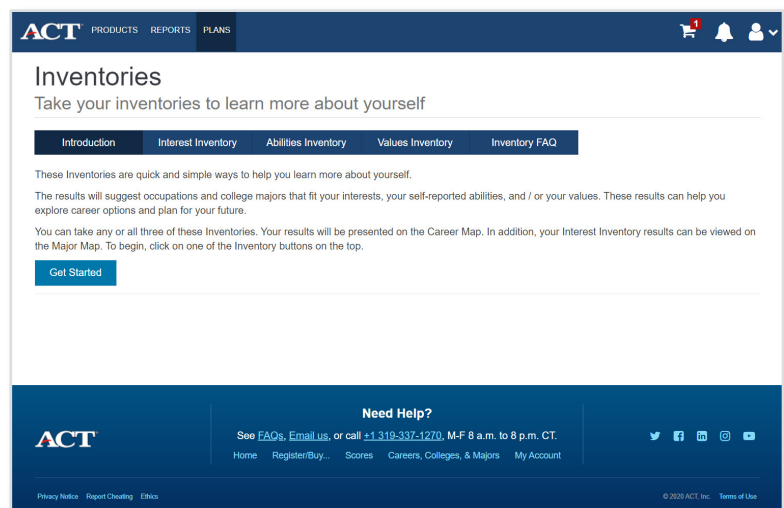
ACT PRODUCTS REPORTS PLANS

1

Inventories

Take your inventories to learn more about yourself

Introduction | Interest Inventory | Abilities Inventory | Values Inventory | Inventory FAQ

These Inventories are quick and simple ways to help you learn more about yourself.

The results will suggest occupations and college majors that fit your interests, your self-reported abilities, and / or your values. These results can help you explore career options and plan for your future.

You can take any or all three of these Inventories. Your results will be presented on the Career Map. In addition, your Interest Inventory results can be viewed on the Major Map. To begin, click on one of the Inventory buttons on the top.

Get Started

ACT

Need Help?

See FAQs, Email us, or call +1 319-337-1270, M-F 8 a.m. to 8 p.m. CT.

Home Register/Buy... Scores Careers, Colleges, & Majors My Account

Privacy Notice Report Cheating Ethics

© 2020 ACT, Inc. Terms of Use